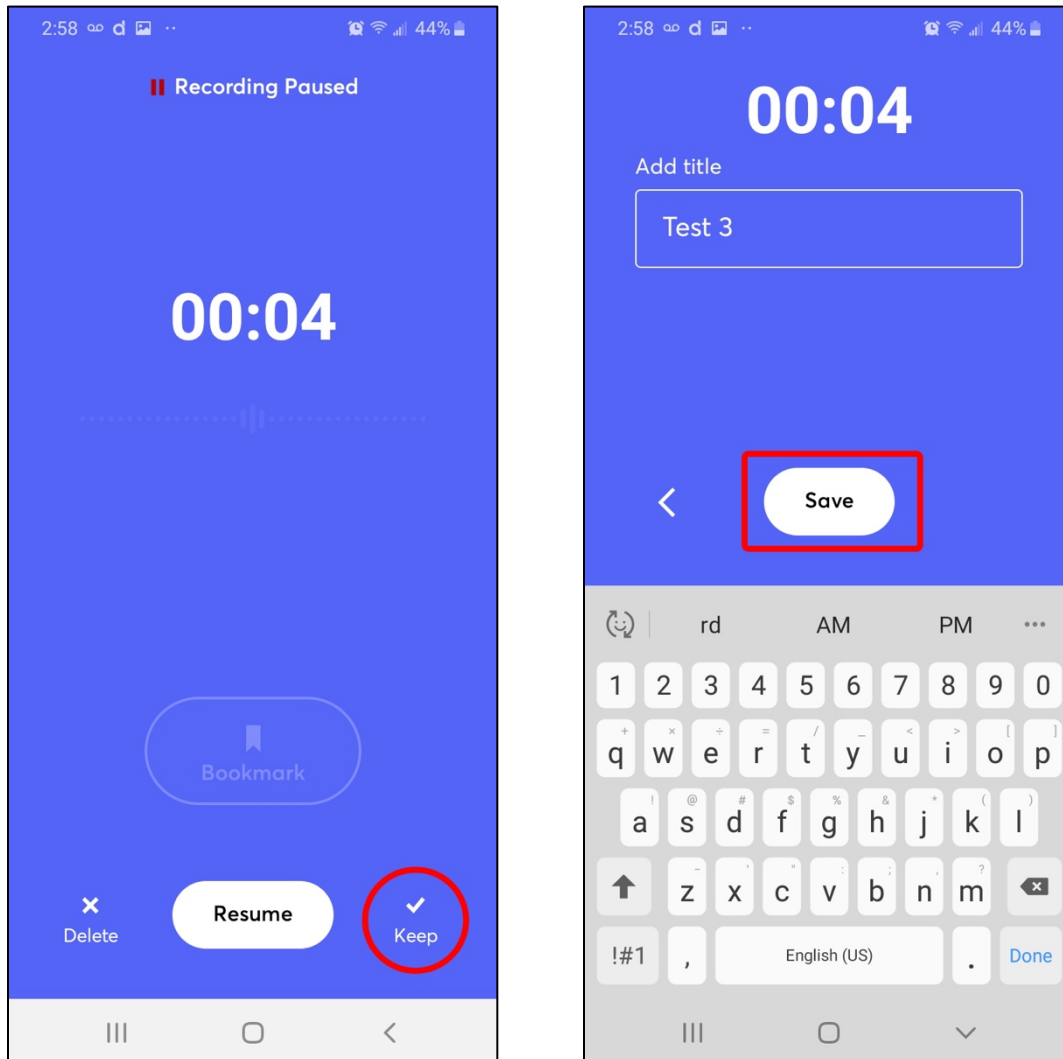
2:58 44%

Recording Paused

00:04

Bookmark

Delete

Resume

Keep

2:58 44%

00:04

Add title

Test 3

Save

rd AM PM

1 2 3 4 5 6 7 8 9 0

q w e r t y u i o p

a s d f g h j k l

z x c v b n m

!#1 , English (US) . Done